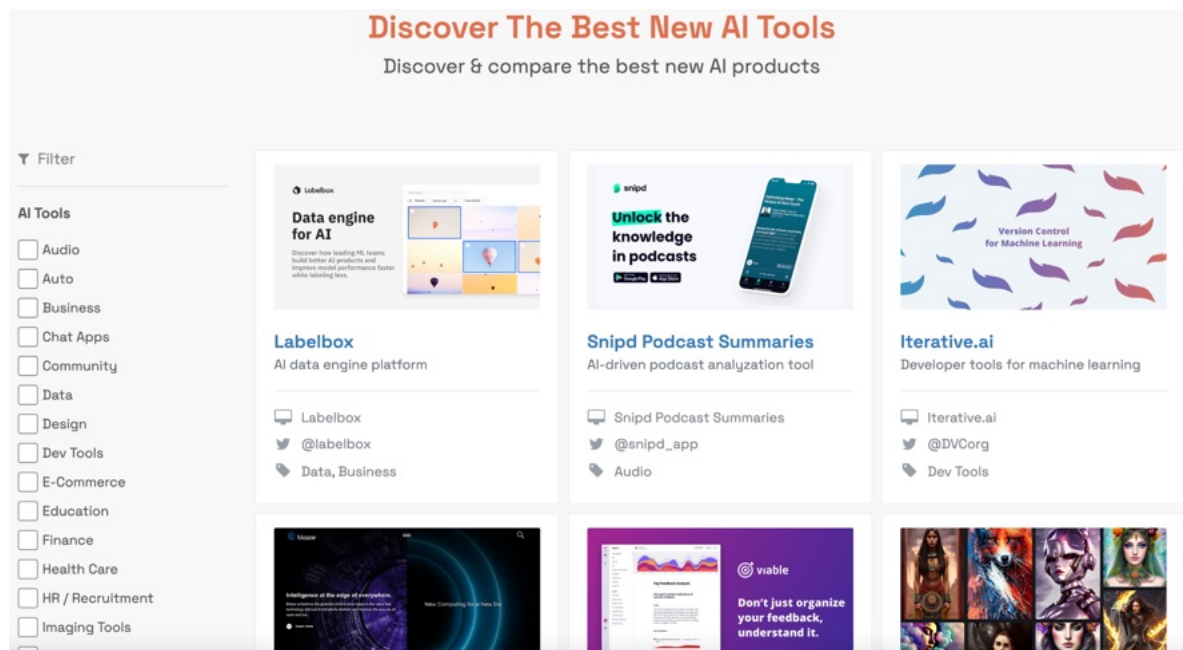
Discover The Best New AI Tools

Discover & compare the best new AI products

Filter

AI Tools

Audio

Auto

Business

Chat Apps

Community

Data

Design

Dev Tools

E-Commerce

Education

Finance

Health Care

HR / Recruitment

Imaging Tools

labelbox

Data engine for AI

Discover how leading ML teams build better AI products and improve model performance faster while labeling less.

Labelbox

AI data engine platform

Labelbox

@labelbox

Data, Business

snipd

Unlock the knowledge in podcasts

Snipd Podcast Summaries

AI-driven podcast analyzation tool

Snipd Podcast Summaries

@snipd_app

Audio

Version Control for Machine Learning

Iterative.ai

Developer tools for machine learning

Iterative.ai

@DVCorg

Dev Tools

Intelligence at the edge of everywhere.

New Computing for a New Era

viable

Don't just organize your feedback, understand it.